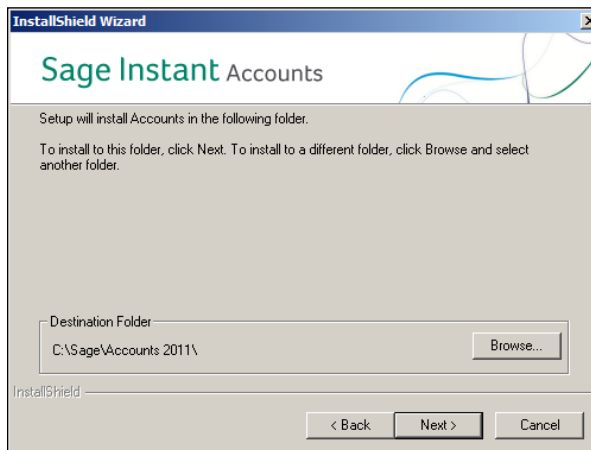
InstallShield Wizard

Sage Instant Accounts

Setup will install Accounts in the following folder.

To install to this folder, click Next. To install to a different folder, click Browse and select another folder.

Destination Folder
C:\Sage\Accounts 2011\

Browse...

InstallShield

< Back
Next >
Cancel